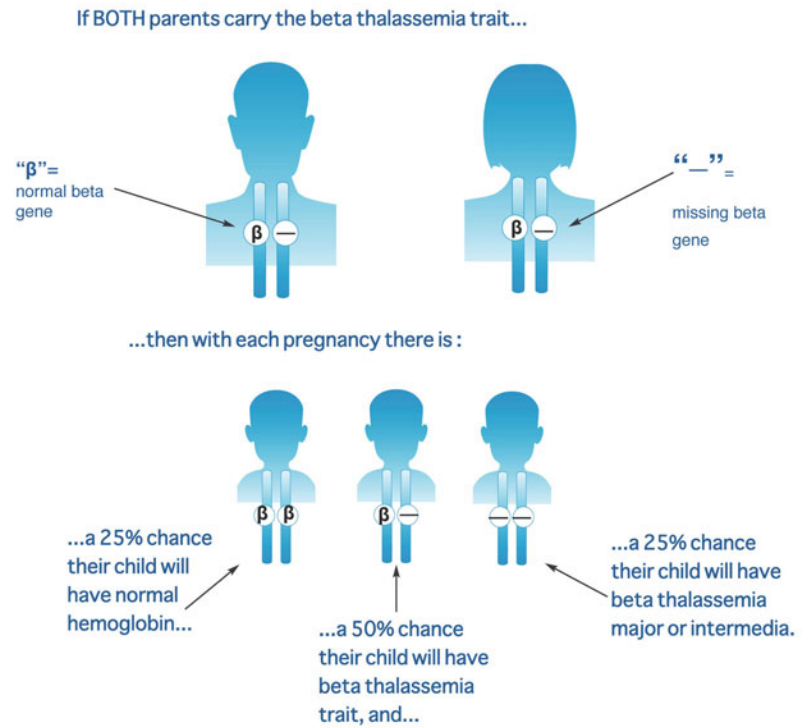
If BOTH parents carry the beta thalassemia trait...

"β"= normal beta gene

β —

β —

"—"= missing beta gene

...then with each pregnancy there is :

β β

β —

— —

...a 25% chance their child will have normal hemoglobin...

...a 50% chance their child will have beta thalassemia trait, and...

...a 25% chance their child will have beta thalassemia major or intermedia.